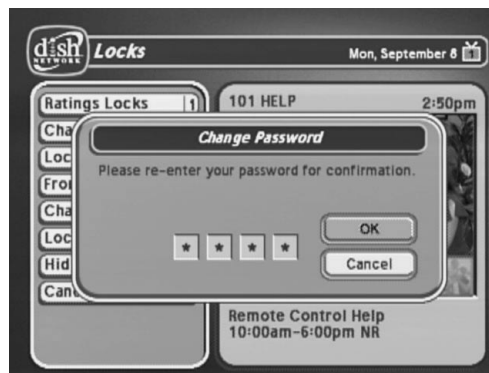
dish NETWORK Locks

Mon, September 8

Ratings Locks 1

Cha

Loc

Fro

Cha

Loc

Hid

Can

101 HELP 2:50pm

Change Password

Please re-enter your password for confirmation.

* * * *

OK

Cancel

Remote Control Help
10:00am-6:00pm NR